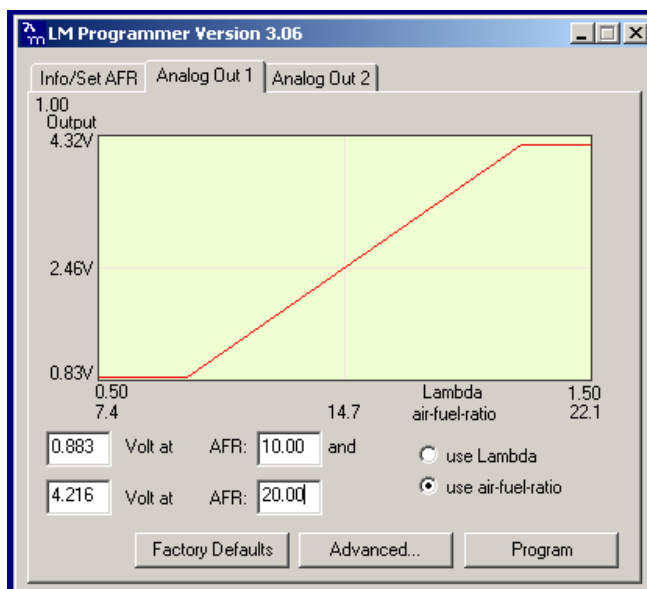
LM Programmer Version 3.06

Info/Set AFR | Analog Out 1 | Analog Out 2

1.00
Output
4.32V

2.46V

0.83V

0.50 Lambda 1.50
7.4 14.7 air-fuel-ratio 22.1

0.883 Volt at AFR: 10.00 and

4.216 Volt at AFR: 20.00

use Lambda

use air-fuel-ratio

Factory Defaults | Advanced... | Program